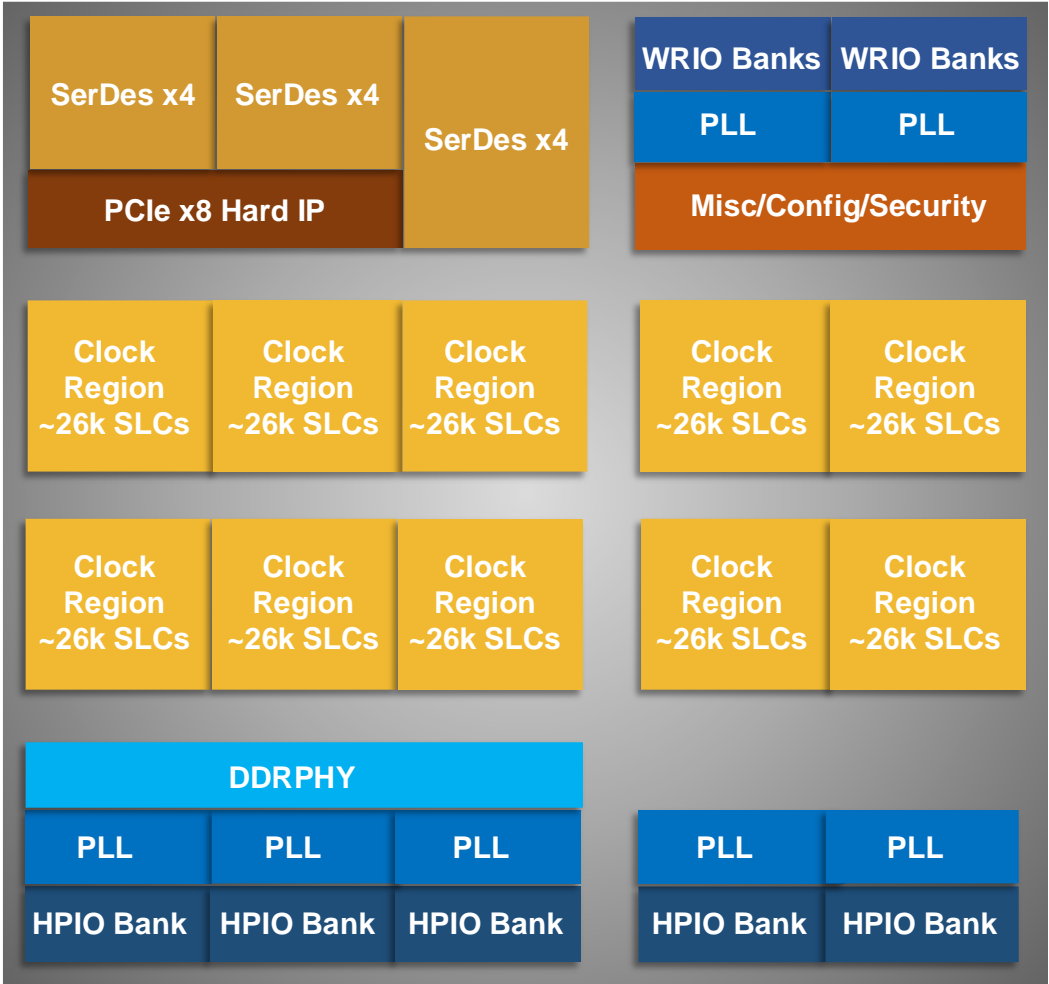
SerDes x4
SerDes x4
SerDes x4
PCIe x8 Hard IP

WRIO Banks
WRIO Banks
PLL
PLL
Misc/Config/Security

Clock Region ~26k SLCs
Clock Region ~26k SLCs
Clock Region ~26k SLCs
Clock Region ~26k SLCs
Clock Region ~26k SLCs

Clock Region ~26k SLCs
Clock Region ~26k SLCs
Clock Region ~26k SLCs
Clock Region ~26k SLCs
Clock Region ~26k SLCs

DDRPHY
PLL
PLL
PLL
HPIO Bank
HPIO Bank
HPIO Bank

PLL
PLL
HPIO Bank
HPIO Bank